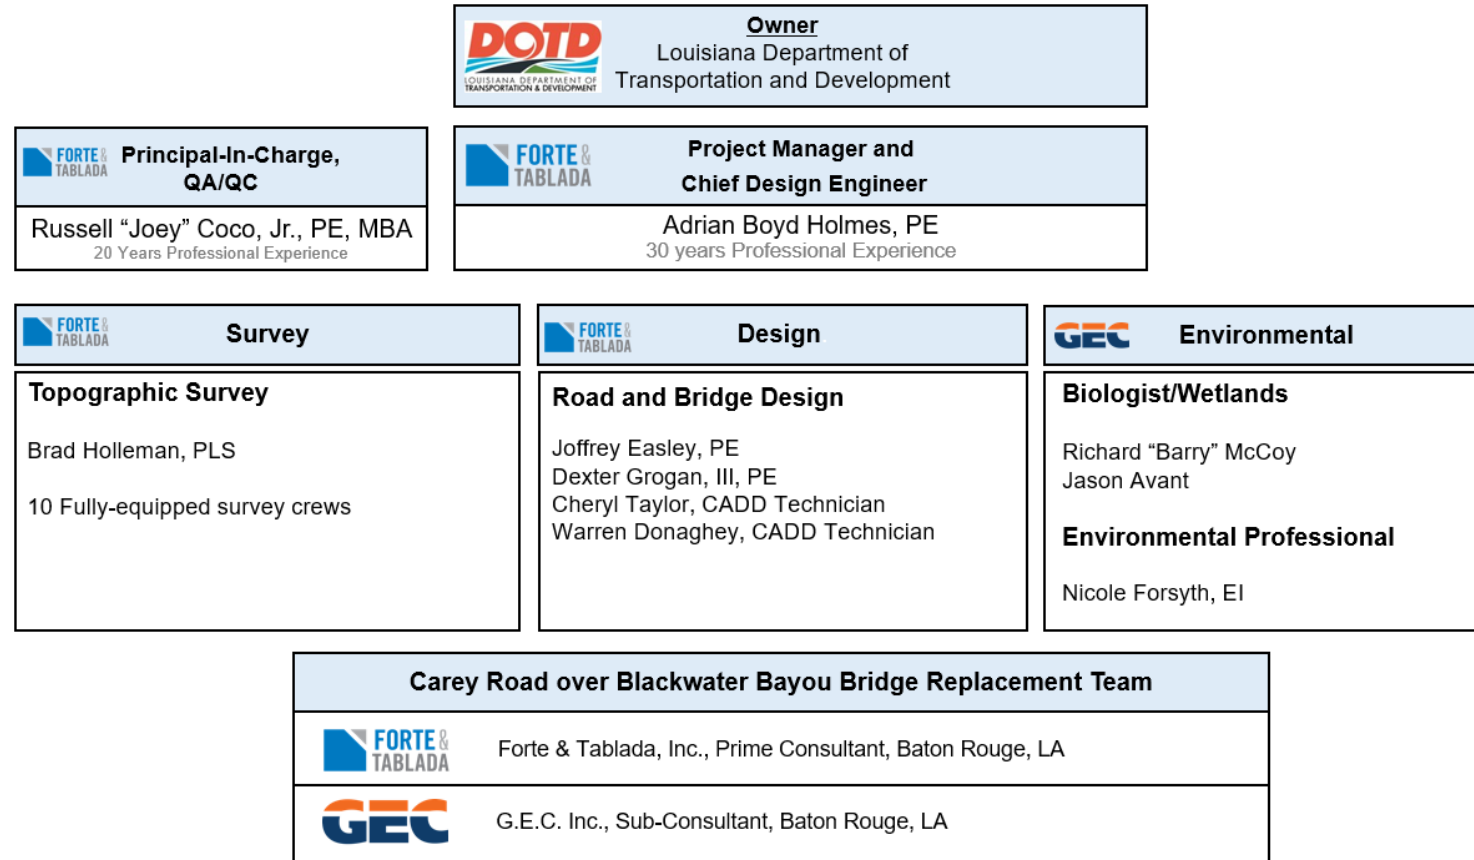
DOTD
LOUISIANA DEPARTMENT OF TRANSPORTATION & DEVELOPMENT

Owner
Louisiana Department of Transportation and Development

FORTE & TABLADA
Principal-In-Charge, QA/QC
Russell “Joey” Coco, Jr., PE, MBA
20 Years Professional Experience

FORTE & TABLADA
Project Manager and Chief Design Engineer
Adrian Boyd Holmes, PE
30 years Professional Experience

FORTE & TABLADA
Survey

Topographic Survey

Brad Holleman, PLS

10 Fully-equipped survey crews

FORTE & TABLADA
Design

Road and Bridge Design

Joffrey Easley, PE
Dexter Grogan, III, PE
Cheryl Taylor, CADD Technician
Warren Donaghey, CADD Technician

GEC
Environmental

Biologist/Wetlands

Richard “Barry” McCoy
Jason Avant

Environmental Professional

Nicole Forsyth, EI

Carey Road over Blackwater Bayou Bridge Replacement Team

| FORTE & TABLADA | Forte & Tablada, Inc., Prime Consultant, Baton Rouge, LA |
|---|---|
| GEC | G.E.C. Inc., Sub-Consultant, Baton Rouge, LA |